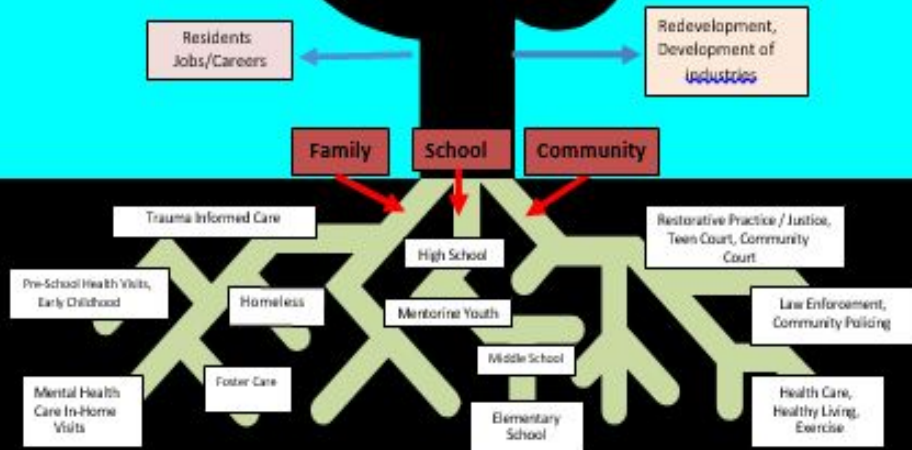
Residents Jobs/Careers

Redevelopment, Development of industries

Family

School

Community

Trauma Informed Care

High School

Restorative Practice / Justice, Teen Court, Community Court

Pre-School Health Visits, Early Childhood

Homeless

Mentoring Youth

Law Enforcement, Community Policing

Middle School

Mental Health Care In-Home Visits

Foster Care

Elementary School

Health Care, Healthy Living, Exercise